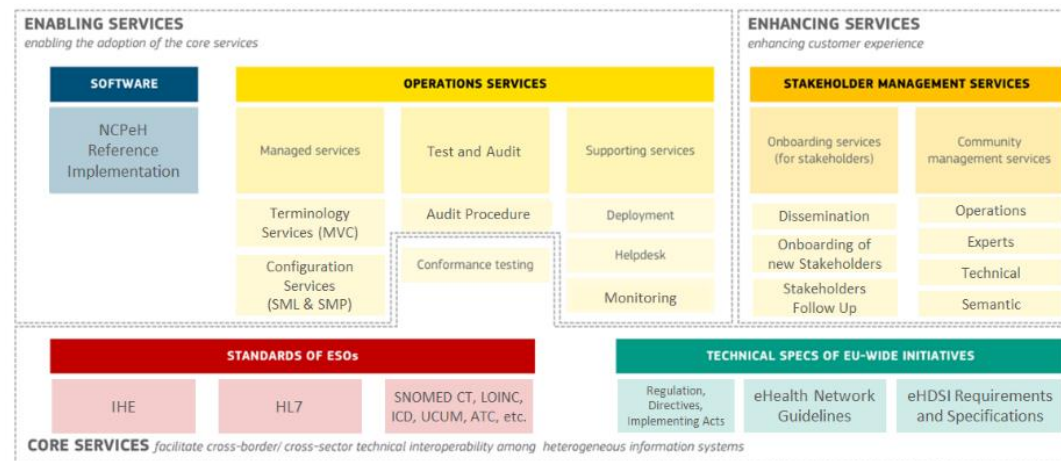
ENABLING SERVICES
enabling the adoption of the core services

SOFTWARE

NCPeH Reference Implementation

OPERATIONS SERVICES

Managed services

Test and Audit

Supporting services

Terminology Services (MVC)

Audit Procedure

Deployment

Configuration Services (SML & SMP)

Conformance testing

Helpdesk

Monitoring

ENHANCING SERVICES
enhancing customer experience

STAKEHOLDER MANAGEMENT SERVICES

Onboarding services (for stakeholders)

Community management services

Dissemination

Onboarding of new Stakeholders

Stakeholders Follow Up

Operations

Experts

Technical

Semantic

STANDARDS OF ESOs

IHE

HL7

SNOMED CT, LOINC, ICD, UCUM, ATC, etc.

TECHNICAL SPECS OF EU-WIDE INITIATIVES

Regulation, Directives, Implementing Acts

eHealth Network Guidelines

eHDSI Requirements and Specifications

CORE SERVICES facilitate cross-border/ cross-sector technical interoperability among heterogeneous information systems